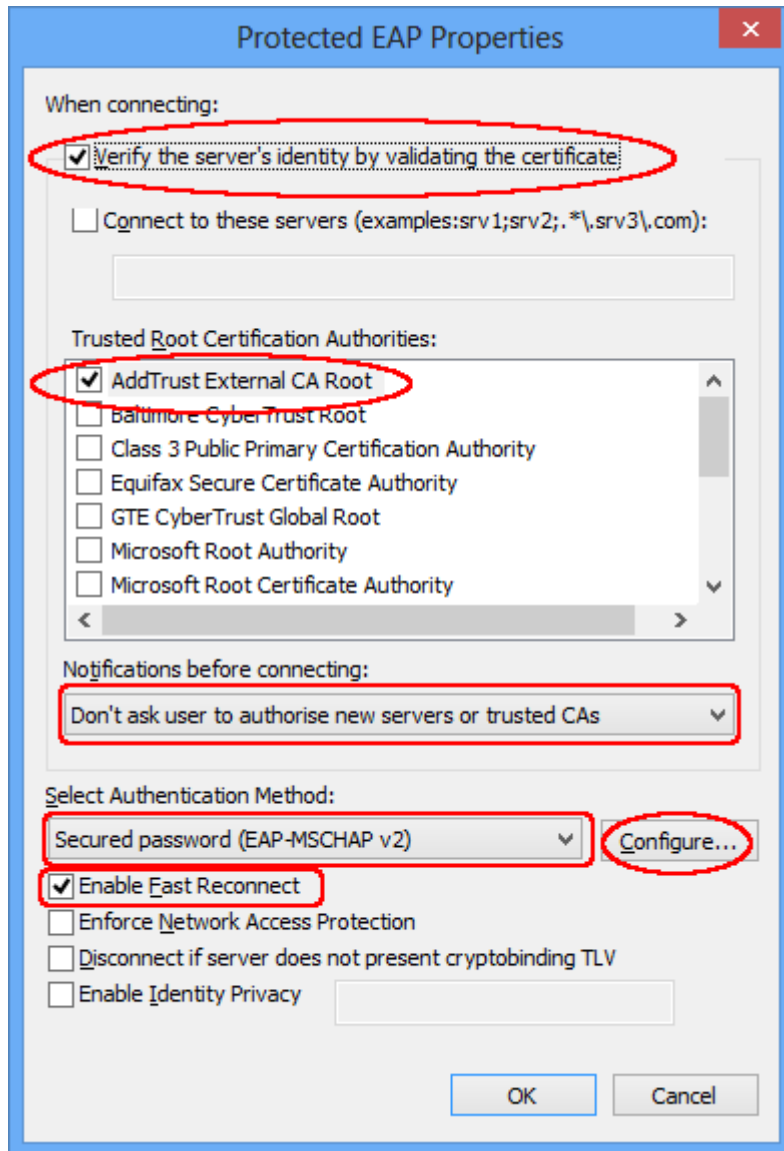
Protected EAP Properties

When connecting:

Verify the server's identity by validating the certificate

Connect to these servers (examples:srv1;srv2;.*\.srv3\.com):

Trusted Root Certification Authorities:

AddTrust External CA Root
Baltimore CyberTrust Root
Class 3 Public Primary Certification Authority
Equifax Secure Certificate Authority
GTE CyberTrust Global Root
Microsoft Root Authority
Microsoft Root Certificate Authority

Notifications before connecting:

Don't ask user to authorise new servers or trusted CAs

Select Authentication Method:

Secured password (EAP-MSCHAP v2)

Configure...

Enable Fast Reconnect
Enforce Network Access Protection
Disconnect if server does not present cryptobinding TLV
Enable Identity Privacy

OK

Cancel